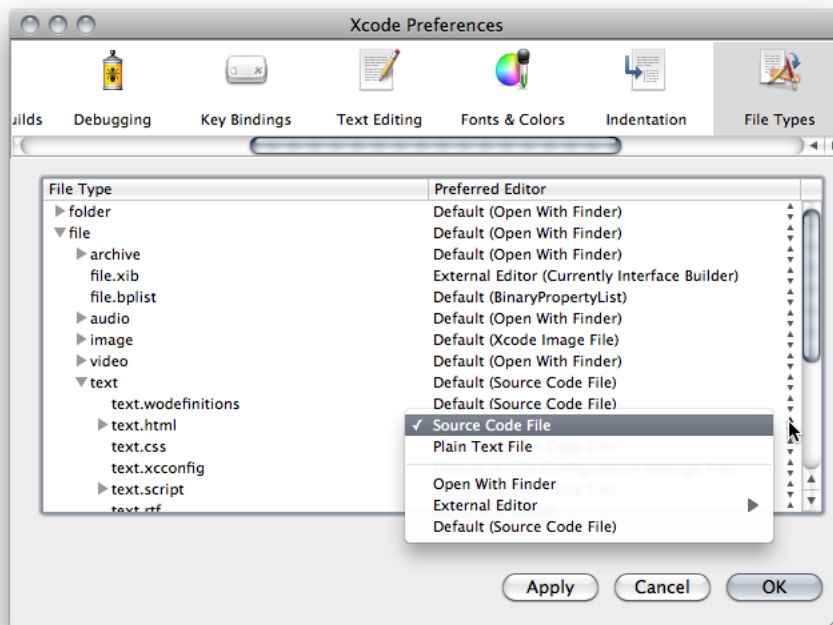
Xcode Preferences

uilds Debugging Key Bindings Text Editing Fonts & Colors Indentation File Types

| File Type | Preferred Editor |
|---|---|
| ▶ folder | Default (Open With Finder) |
| ▼ file | Default (Open With Finder) |
| ▶ archive | Default (Open With Finder) |
| file.xib | External Editor (Currently Interface Builder) |
| file.bplist | Default (BinaryPropertyList) |
| ▶ audio | Default (Open With Finder) |
| ▶ image | Default (Xcode Image File) |
| ▶ video | Default (Open With Finder) |
| ▼ text | Default (Source Code File) |
| text.wodefinitions | Default (Source Code File) |
| ▶ text.html | |
| text.css | |
| text.xcconfig | |
| ▶ text.script | |
| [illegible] | |

✓ Source Code File
Plain Text File
Open With Finder
External Editor
Default (Source Code File)

Apply Cancel OK